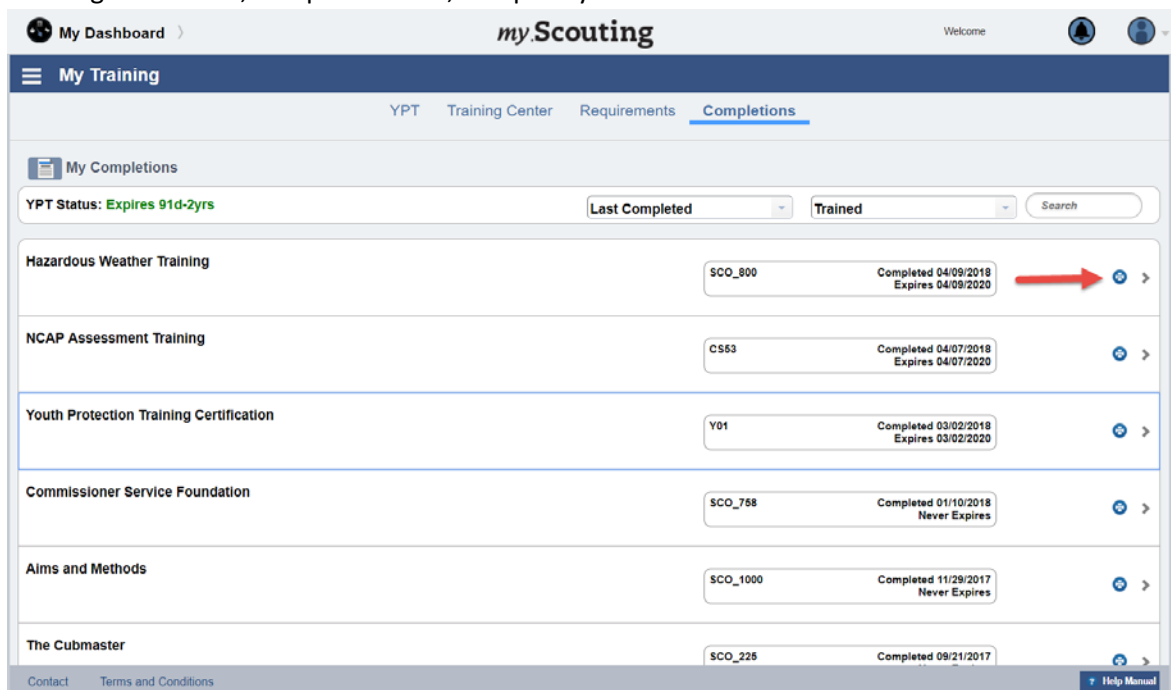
My Dashboard

my.Scouting

Welcome

My Training

YPT Training Center Requirements Completions

My Completions

YPT Status: Expires 91d-2yrs

Last Completed

Trained

Search

Hazardous Weather Training

SCO_800 Completed 04/09/2018 Expires 04/09/2020

NCAP Assessment Training

CS53 Completed 04/07/2018 Expires 04/07/2020

Youth Protection Training Certification

Y01 Completed 03/02/2018 Expires 03/02/2020

Commissioner Service Foundation

SCO_758 Completed 01/10/2018 Never Expires

Aims and Methods

SCO_1000 Completed 11/29/2017 Never Expires

The Cubmaster

SCO_225 Completed 09/21/2017

Contact Terms and Conditions

Help Manual